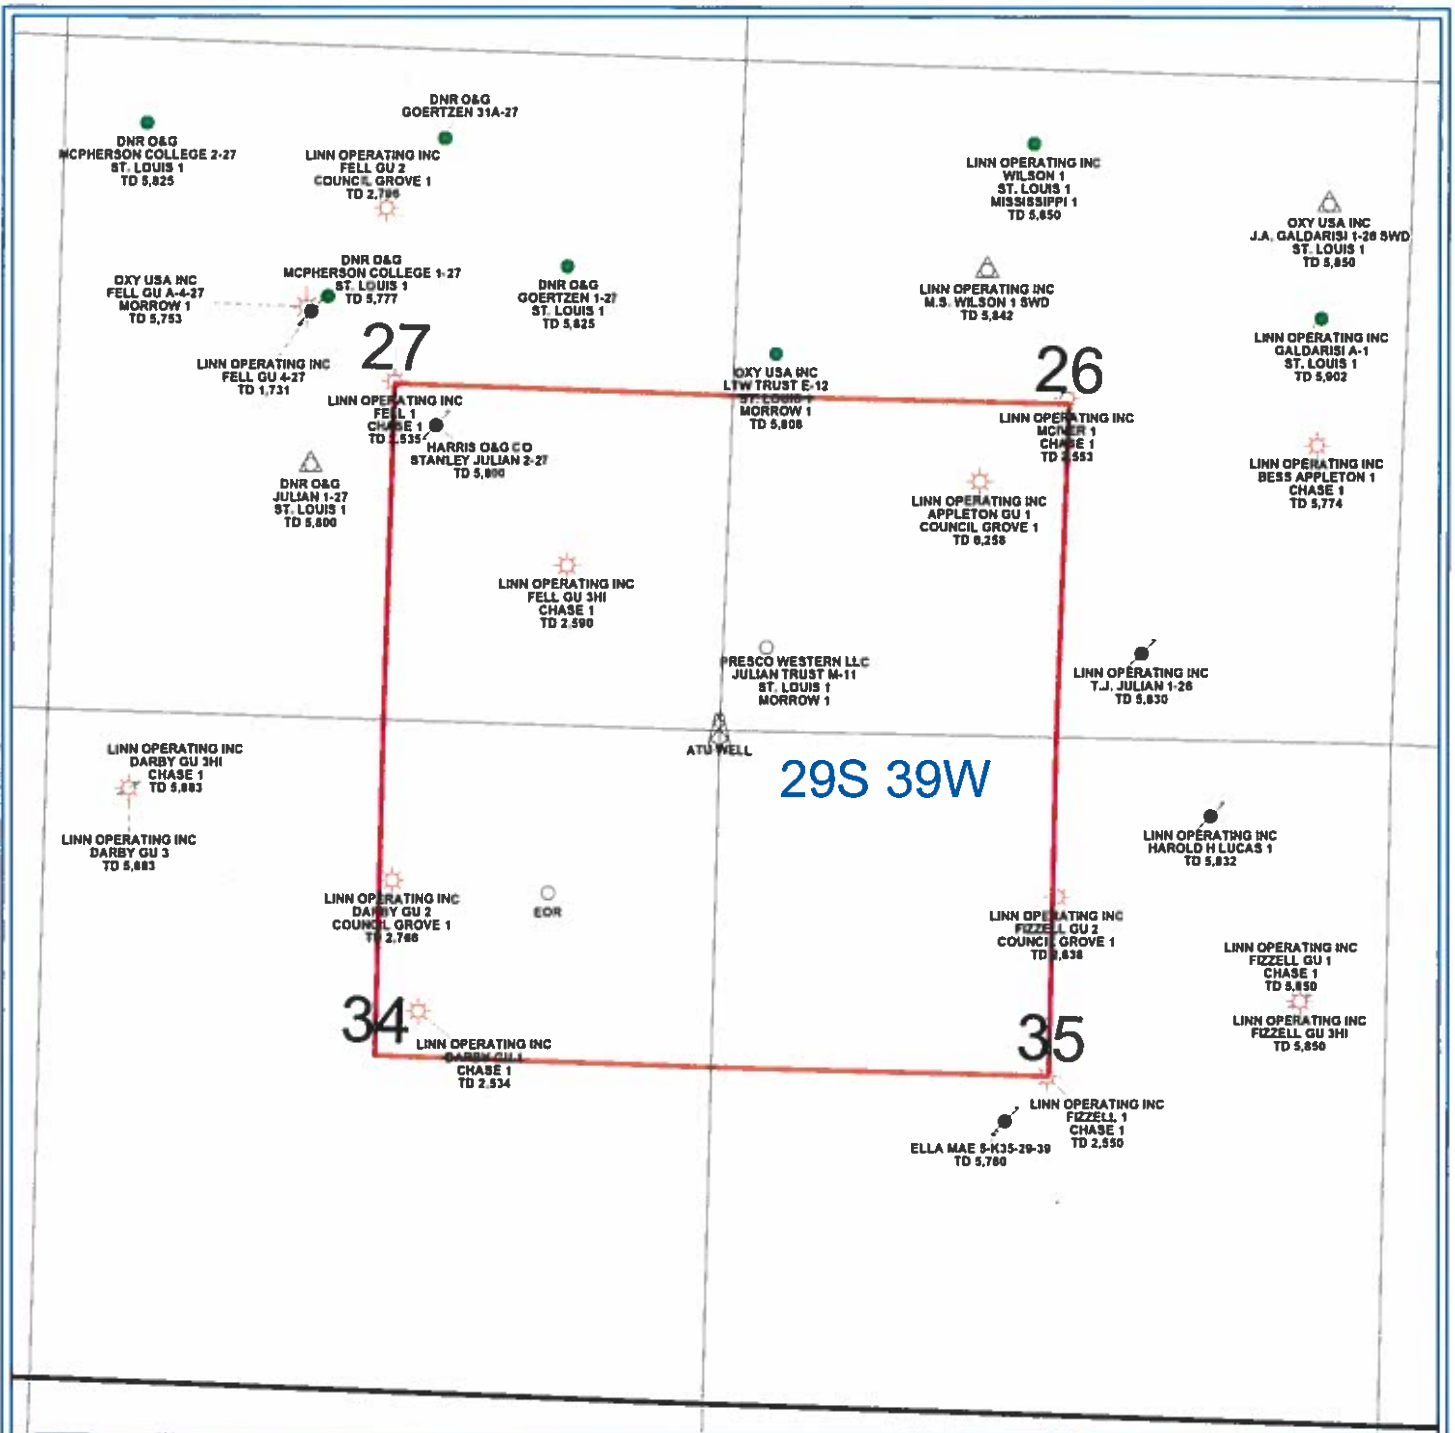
DNR O&G
GOERTZEN 31A-27

DNR O&G
MCPHERSON COLLEGE 2-27
ST. LOUIS 1
TD 5,825

LINN OPERATING INC
FELL GU 2
COUNCIL GROVE 1
TD 2,796

LINN OPERATING INC
WILSON 1
ST. LOUIS 1
MISSISSIPPI 1
TD 5,850

OXY USA INC
J.A. GALDARISI 1-26 SWD
ST. LOUIS 1
TD 5,850

OXY USA INC
FELL GU A-4-27
MORROW 1
TD 5,753

DNR O&G
MCPHERSON COLLEGE 1-27
ST. LOUIS 1
TD 5,777

DNR O&G
GOERTZEN 1-27
ST. LOUIS 1
TD 5,825

LINN OPERATING INC
M.S. WILSON 1 SWD
TD 5,842

LINN OPERATING INC
GALDARISI A-1
ST. LOUIS 1
TD 5,902

27

LINN OPERATING INC
FELL GU 4-27
TD 1,731

OXY USA INC
LTW TRUST E-12
ST. LOUIS 1
MORROW 1
TD 5,808

26

LINN OPERATING INC
FELL 1
CHASE 1
TD 2,535

HARRIS O&G CO
STANLEY JULIAN 2-27
TD 5,800

LINN OPERATING INC
MCIVER 1
CHASE 1
TD 2,553

LINN OPERATING INC
BESS APPLETON 1
CHASE 1
TD 5,774

DNR O&G
JULIAN 1-27
ST. LOUIS 1
TD 5,800

LINN OPERATING INC
APPLETON GU 1
COUNCIL GROVE 1
TD 6,258

LINN OPERATING INC
FELL GU 3HI
CHASE 1
TD 2,590

PRESCO WESTERN LLC
JULIAN TRUST M-11
ST. LOUIS 1
MORROW 1

LINN OPERATING INC
T.J. JULIAN 1-26
TD 5,830

ATU WELL

29S 39W

LINN OPERATING INC
DARBY GU 3HI
CHASE 1
TD 5,883

LINN OPERATING INC
DARBY GU 3
TD 5,883

LINN OPERATING INC
HAROLD H LUCAS 1
TD 5,832

LINN OPERATING INC
DARBY GU 2
COUNCIL GROVE 1
TD 2,786

EOR

LINN OPERATING INC
FIZZELL GU 2
COUNCIL GROVE 1
TD 2,838

LINN OPERATING INC
FIZZELL GU 1
CHASE 1
TD 5,850

34

LINN OPERATING INC
DARBY GU 1
CHASE 1
TD 2,534

LINN OPERATING INC
FIZZELL GU 3HI
TD 5,850

35

LINN OPERATING INC
FIZZELL 1
CHASE 1
TD 2,550

ELLA MAE S-K35-29-39
TD 5,780